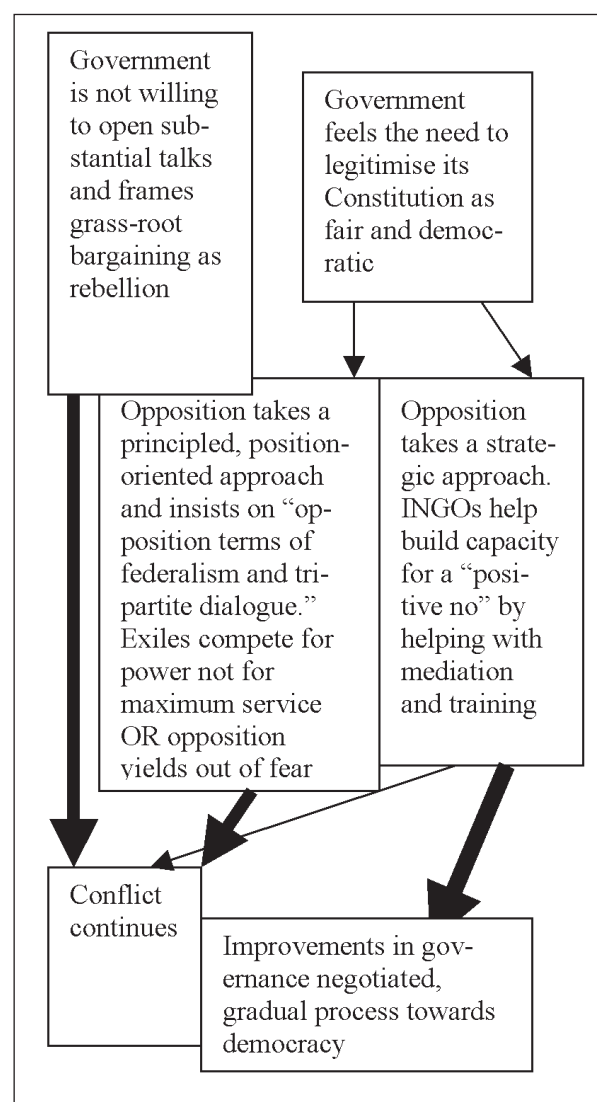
Government is not willing to open substantial talks and frames grass-root bargaining as rebellion

Government feels the need to legitimise its Constitution as fair and democratic

Opposition takes a principled, position-oriented approach and insists on "opposition terms of federalism and tripartite dialogue." Exiles compete for power not for maximum service OR opposition yields out of fear

Opposition takes a strategic approach. INGOs help build capacity for a "positive no" by helping with mediation and training

Conflict continues

Improvements in governance negotiated, gradual process towards democracy